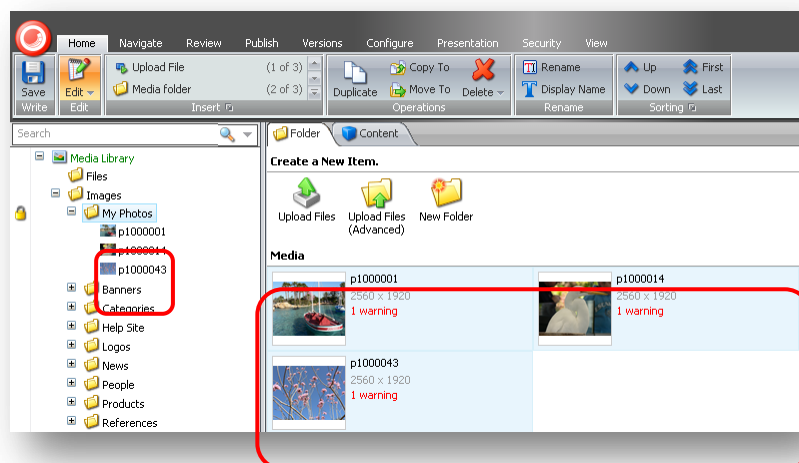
Home Navigate Review Publish Versions Configure Presentation Security View

Save
Write

Edit
Edit

Upload File (1 of 3)
Media folder (2 of 3)
Insert

Duplicate
Copy To
Move To
Delete
Operations

Rename
Display Name
Rename

Up
Down
First
Last
Sorting

Search

Media Library
Files
Images
My Photos
p1000001
p1000014
p1000043
Banners
Categories
Help Site
Logos
News
People
Products
References

Folder Content

Create a New Item.

Upload Files
Upload Files (Advanced)
New Folder

Media

p1000001
2560 x 1920
1 warning

p1000014
2560 x 1920
1 warning

p1000043
2560 x 1920
1 warning